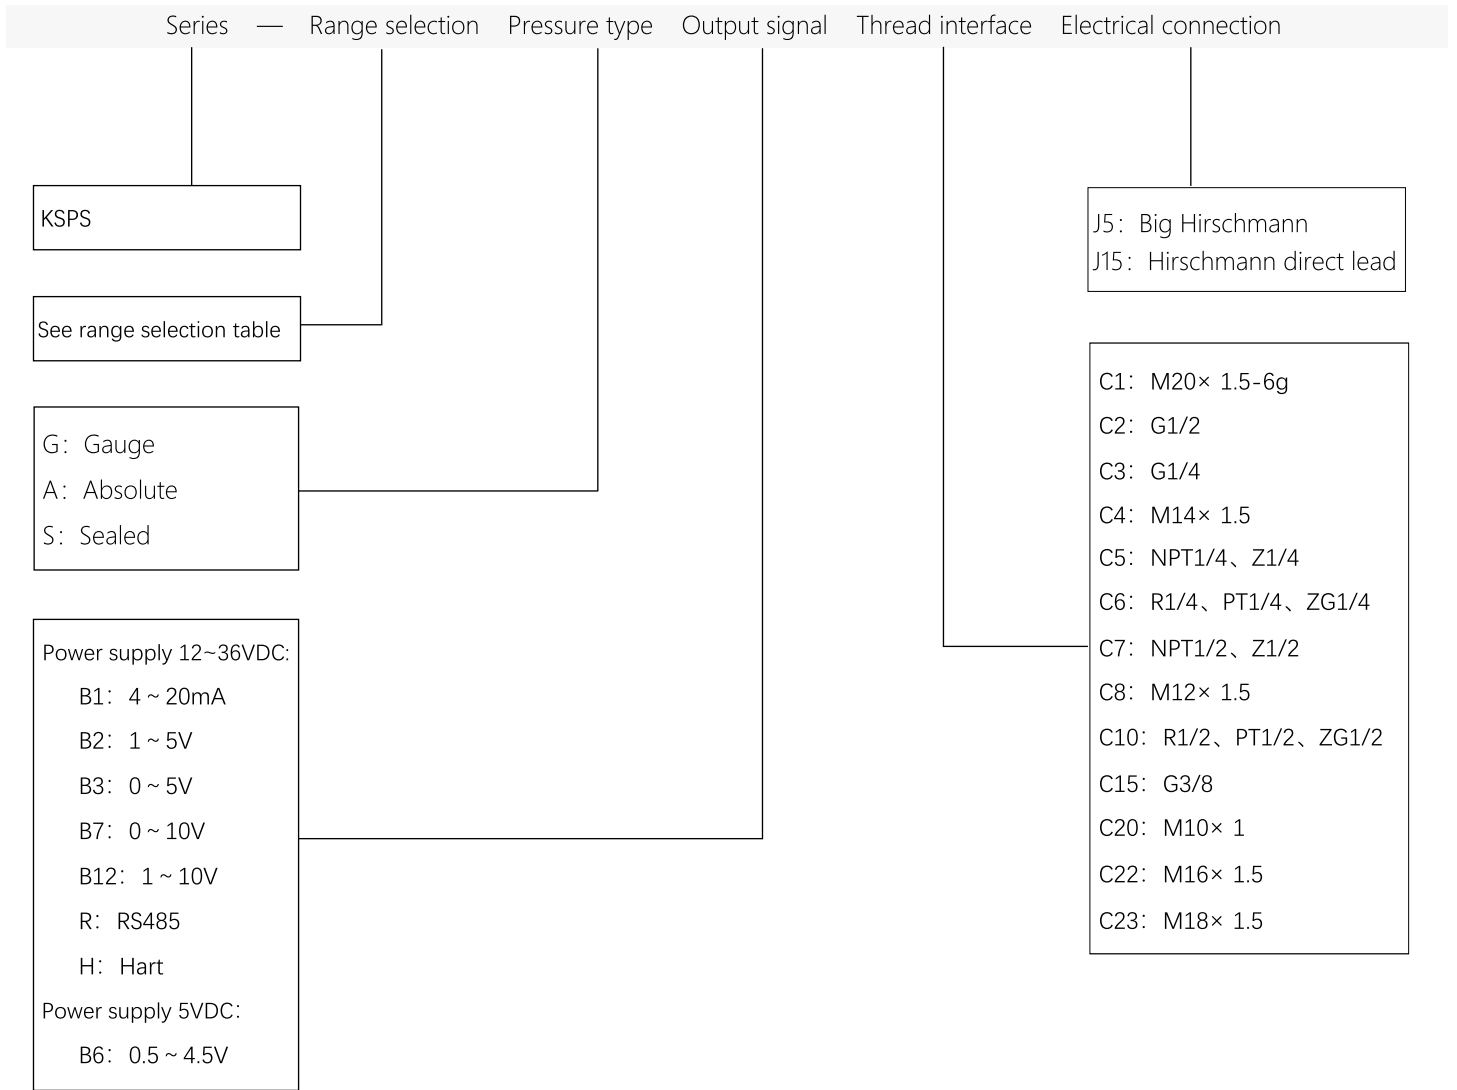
Series — Range selection Pressure type Output signal Thread interface Electrical connection

KSPS

See range selection table

G：Gauge
A：Absolute
S：Sealed

Power supply 12~36VDC:
B1：4 ~ 20mA
B2：1 ~ 5V
B3：0 ~ 5V
B7：0 ~ 10V
B12：1 ~ 10V
R：RS485
H：Hart
Power supply 5VDC：
B6：0.5 ~ 4.5V

J5：Big Hirschmann
J15：Hirschmann direct lead

C1：M20× 1.5-6g
C2：G1/2
C3：G1/4
C4：M14× 1.5
C5：NPT1/4、Z1/4
C6：R1/4、PT1/4、ZG1/4
C7：NPT1/2、Z1/2
C8：M12× 1.5
C10：R1/2、PT1/2、ZG1/2
C15：G3/8
C20：M10× 1
C22：M16× 1.5
C23：M18× 1.5